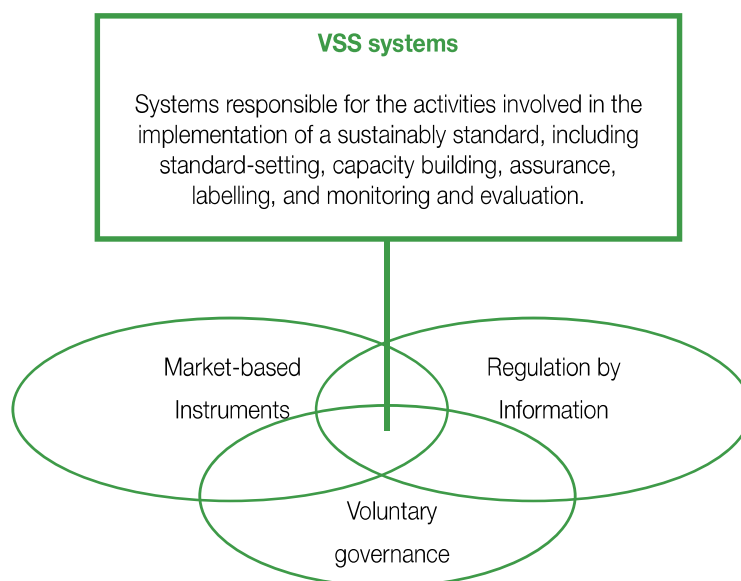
VSS systems

Systems responsible for the activities involved in the implementation of a sustainably standard, including standard-setting, capacity building, assurance, labelling, and monitoring and evaluation.

Market-based Instruments

Regulation by Information

Voluntary governance